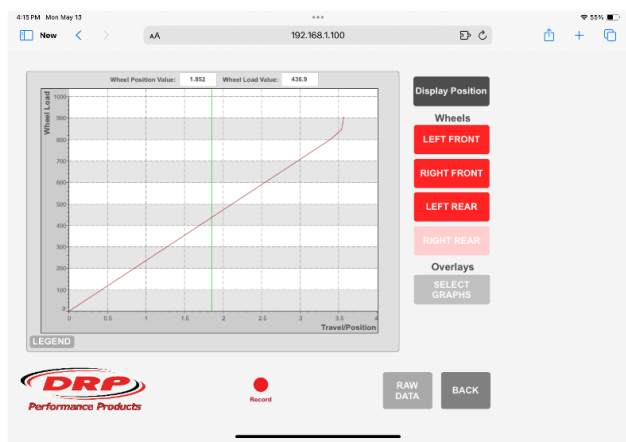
4:15 PM Mon May 13

•••

55%

New

AA

192.168.1.100

Wheel Position Value: 1.852 Wheel Load Value: 436.9

Wheel Load

1000
900
800
700
600
500
400
300
200
100
0

0 0.5 1 1.5 2 2.5 3 3.5 4

Travel/Position

LEGEND

Display Position

Wheels

LEFT FRONT

RIGHT FRONT

LEFT REAR

RIGHT REAR

Overlays

SELECT GRAPHS

DRP

Performance Products

Record

RAW DATA

BACK